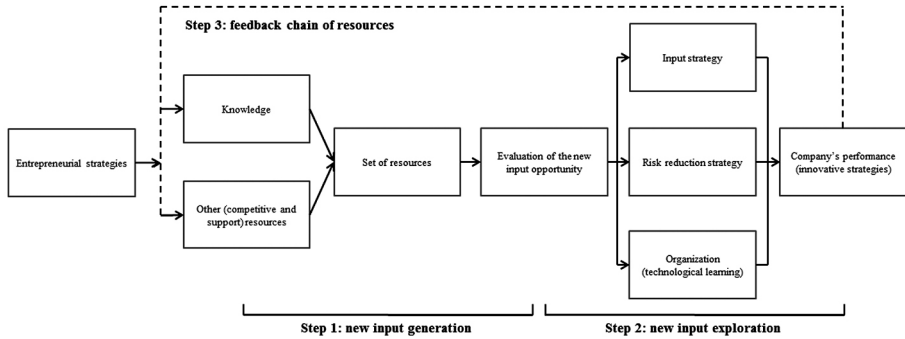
Step 3: feedback chain of resources

Entrepreneurial strategies

Knowledge

Other (competitive and support) resources

Set of resources

Evaluation of the new input opportunity

Input strategy

Risk reduction strategy

Organization (technological learning)

Company's performance (innovative strategies)

Step 1: new input generation

Step 2: new input exploration